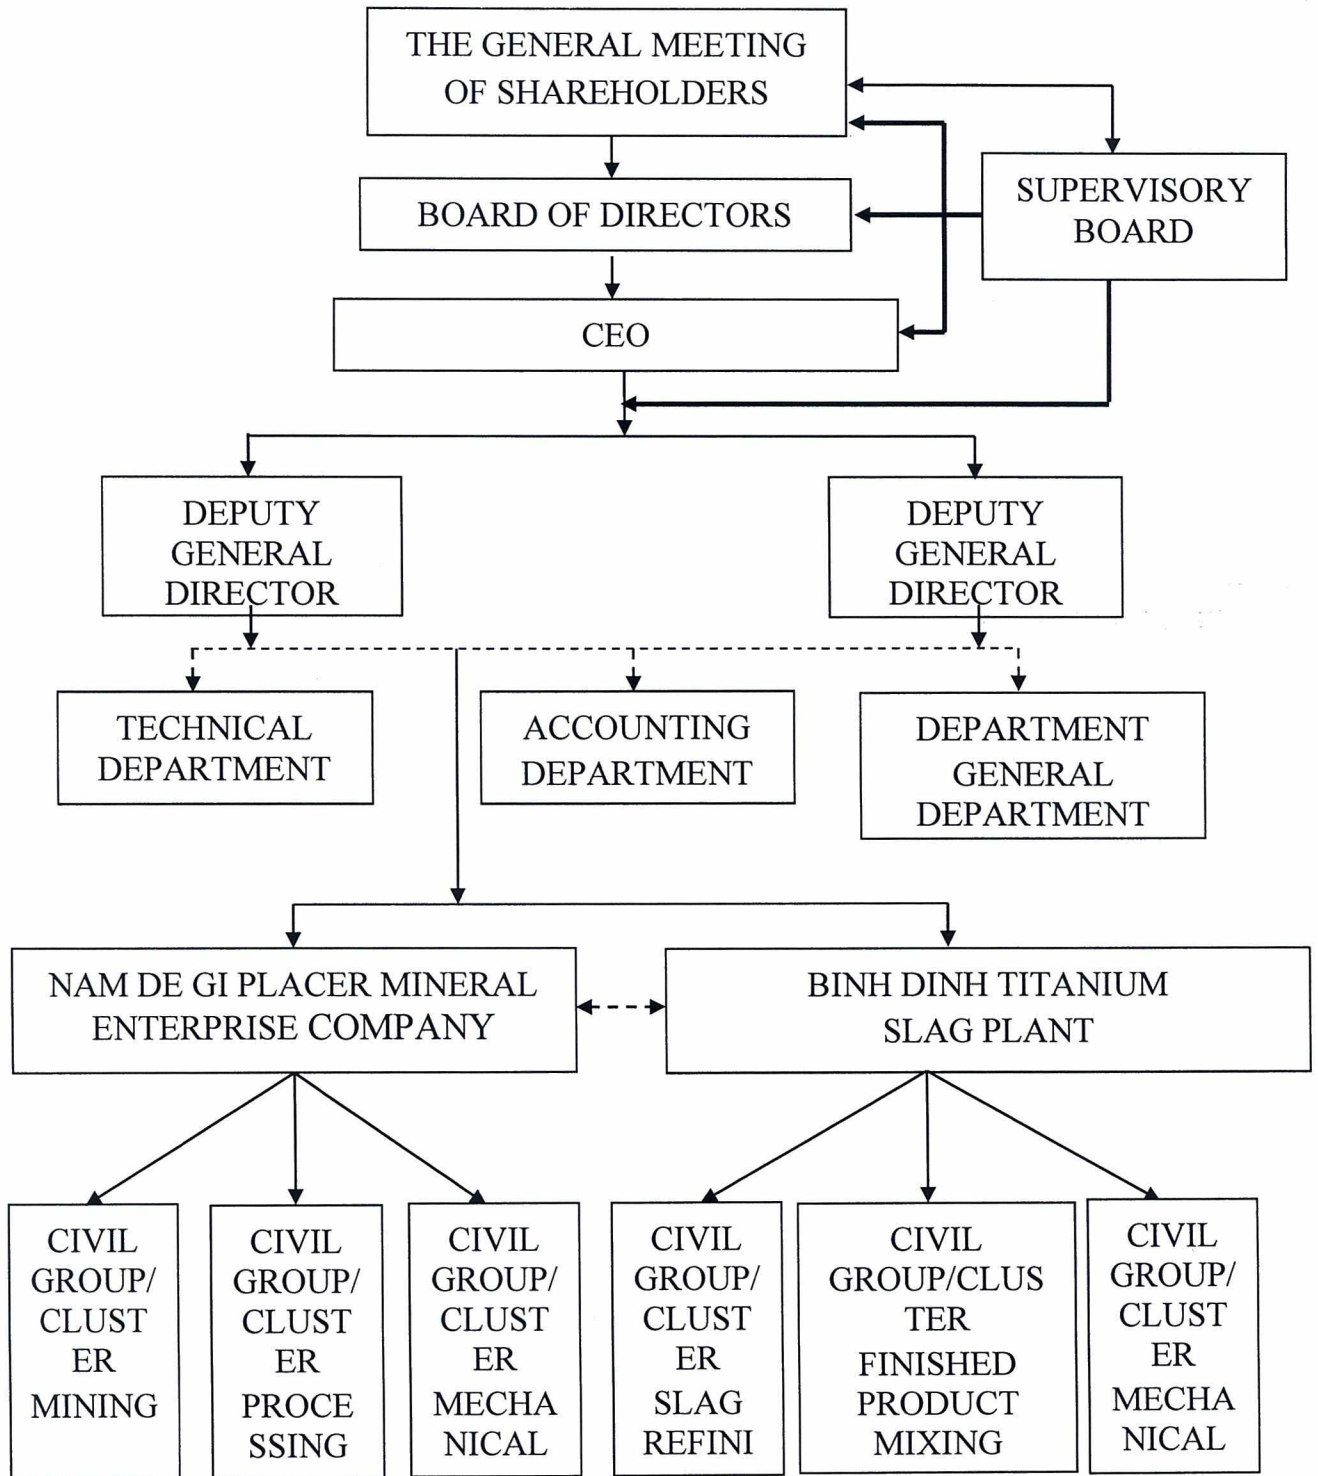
THE GENERAL MEETING OF SHAREHOLDERS

BOARD OF DIRECTORS

SUPERVISORY BOARD

CEO

DEPUTY GENERAL DIRECTOR

DEPUTY GENERAL DIRECTOR

TECHNICAL DEPARTMENT

ACCOUNTING DEPARTMENT

DEPARTMENT GENERAL DEPARTMENT

NAM DE GI PLACER MINERAL ENTERPRISE COMPANY

BINH DINH TITANIUM SLAG PLANT

CIVIL GROUP/ CLUST ER MINING

CIVIL GROUP/ CLUST ER PROCE SSING

CIVIL GROUP/ CLUST ER MECHA NICAL

CIVIL GROUP/ CLUST ER SLAG REFINI

CIVIL GROUP/CLUS TER FINISHED PRODUCT MIXING

CIVIL GROUP/ CLUST ER MECHA NICAL